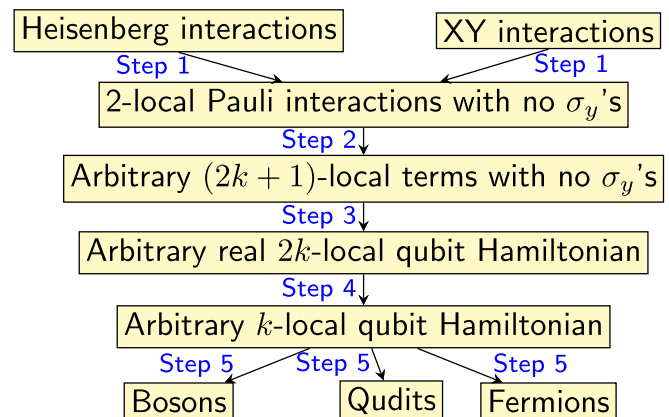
Heisenberg interactions

XY interactions

Step 1

Step 1

2-local Pauli interactions with no $\sigma_y$'s

Step 2

Arbitrary $(2k+1)$-local terms with no $\sigma_y$'s

Step 3

Arbitrary real $2k$-local qubit Hamiltonian

Step 4

Arbitrary $k$-local qubit Hamiltonian

Step 5

Step 5

Step 5

Bosons

Qudits

Fermions